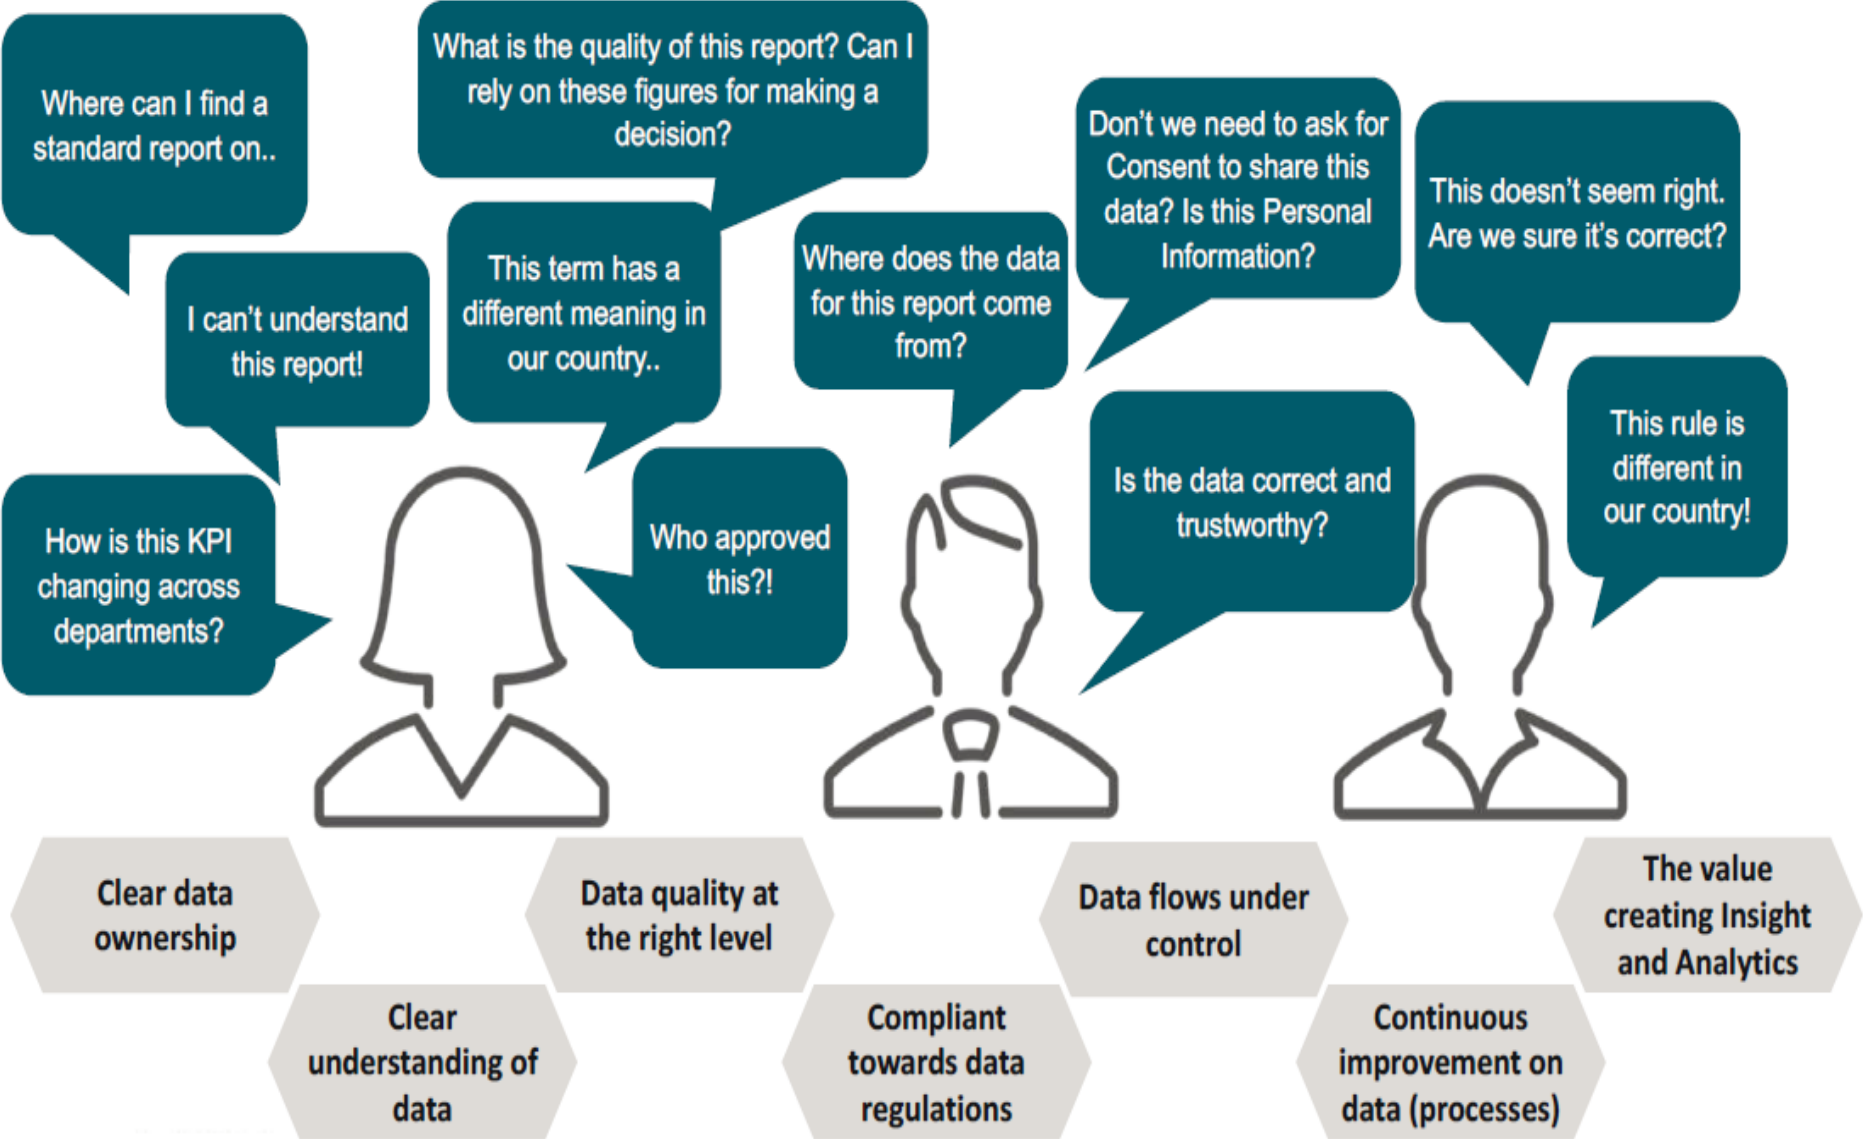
Where can I find a standard report on..

What is the quality of this report? Can I rely on these figures for making a decision?

Don't we need to ask for Consent to share this data? Is this Personal Information?

This doesn't seem right. Are we sure it's correct?

I can't understand this report!

This term has a different meaning in our country..

Where does the data for this report come from?

This rule is different in our country!

How is this KPI changing across departments?

Who approved this?!

Is the data correct and trustworthy?

Clear data ownership

Data quality at the right level

Data flows under control

The value creating Insight and Analytics

Clear understanding of data

Compliant towards data regulations

Continuous improvement on data (processes)